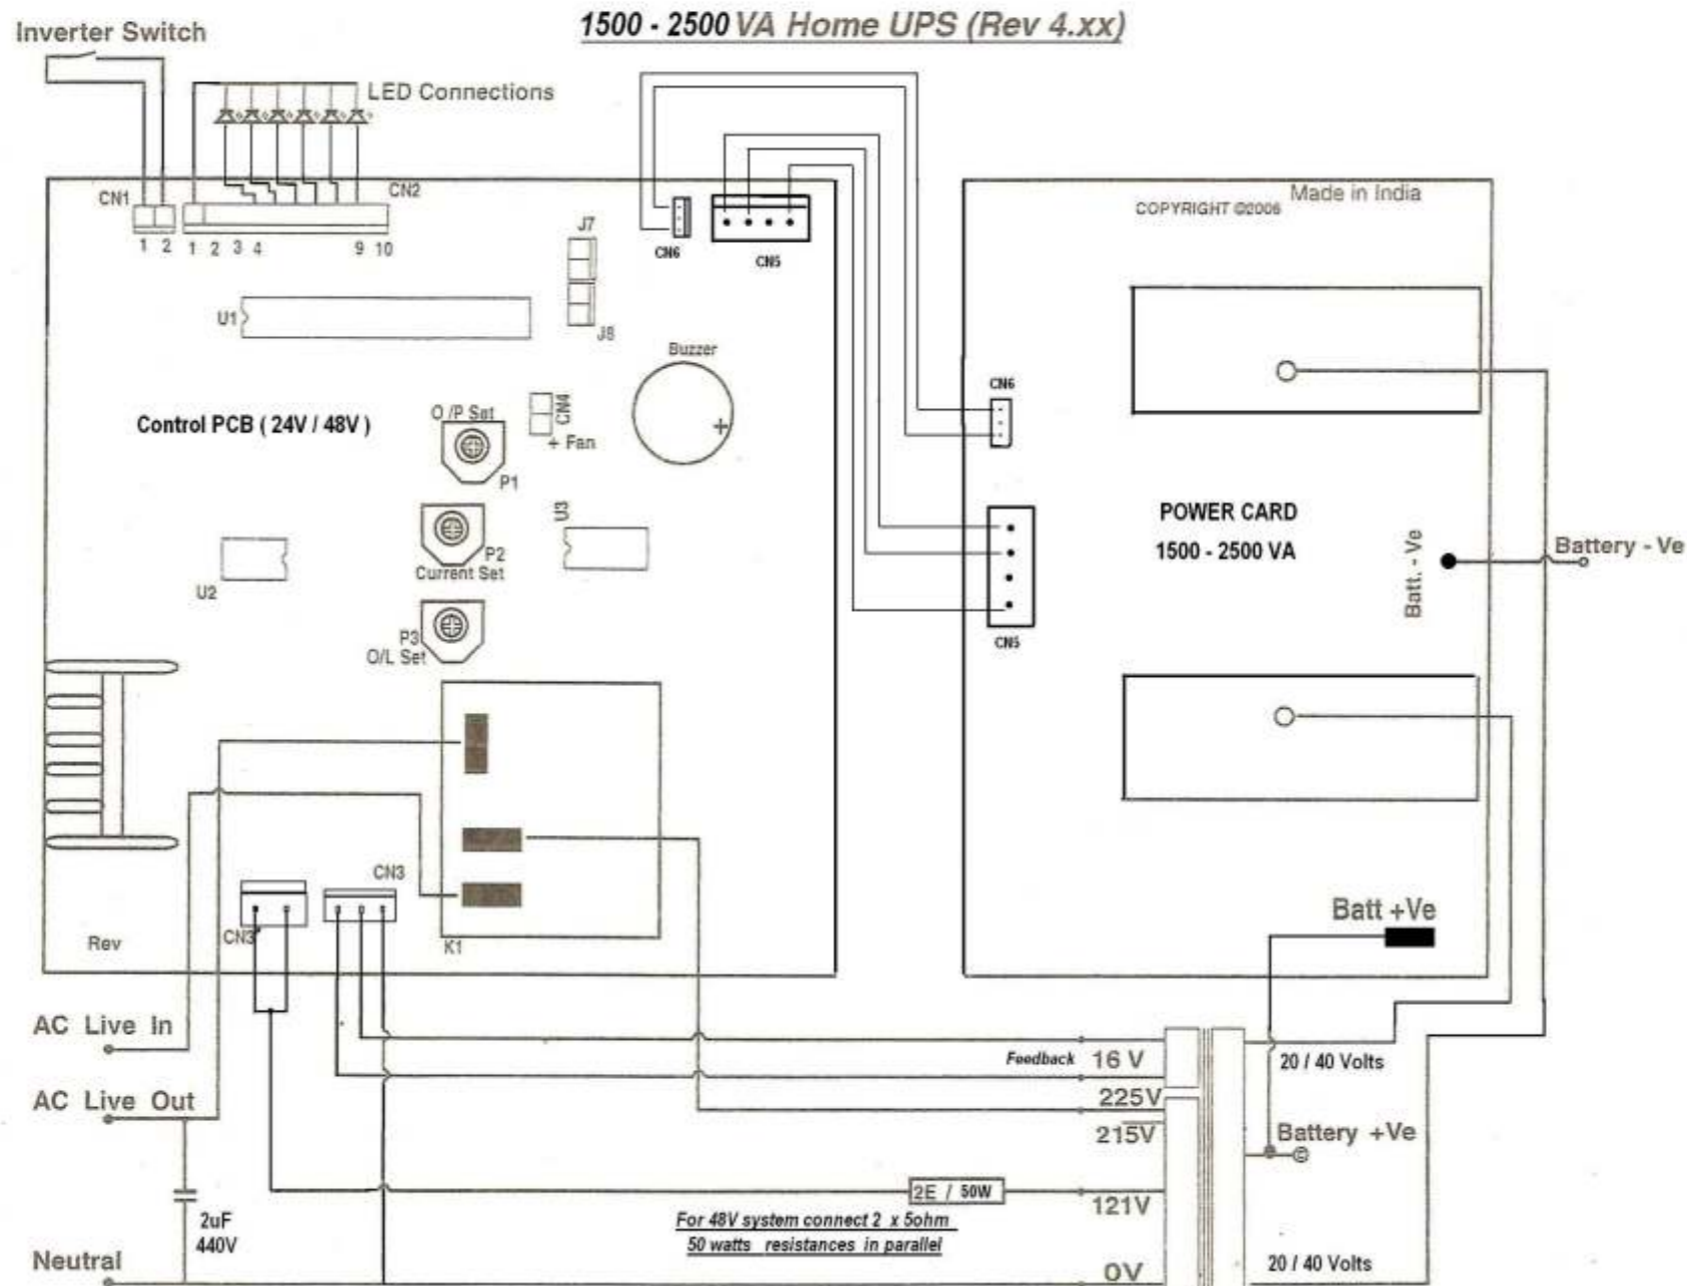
Inverter Switch

1500 - 2500 VA Home UPS (Rev 4.xx)

LED Connections

CN1
1 2
1 2 3 4 9 10
CN2

J7
J8
CN6
CN5

COPYRIGHT ©2006
Made in India

U1

Buzzer

Control PCB ( 24V / 48V )

O /P Set
CN4
+ Fan
P1

U3

P2
Current Set

U2

P3
O/L Set

CN6

CN5

POWER CARD
1500 - 2500 VA

Batt. - Ve

Battery - Ve

CN3

CN3

Rev

K1

Batt +Ve

AC Live In

AC Live Out

Neutral

2uF
440V

Feedback 16 V
225V
215V
121V
0V

2E / 50W

For 48V system connect 2 x 5ohm
50 watts resistances in parallel

20 / 40 Volts

Battery +Ve

20 / 40 Volts